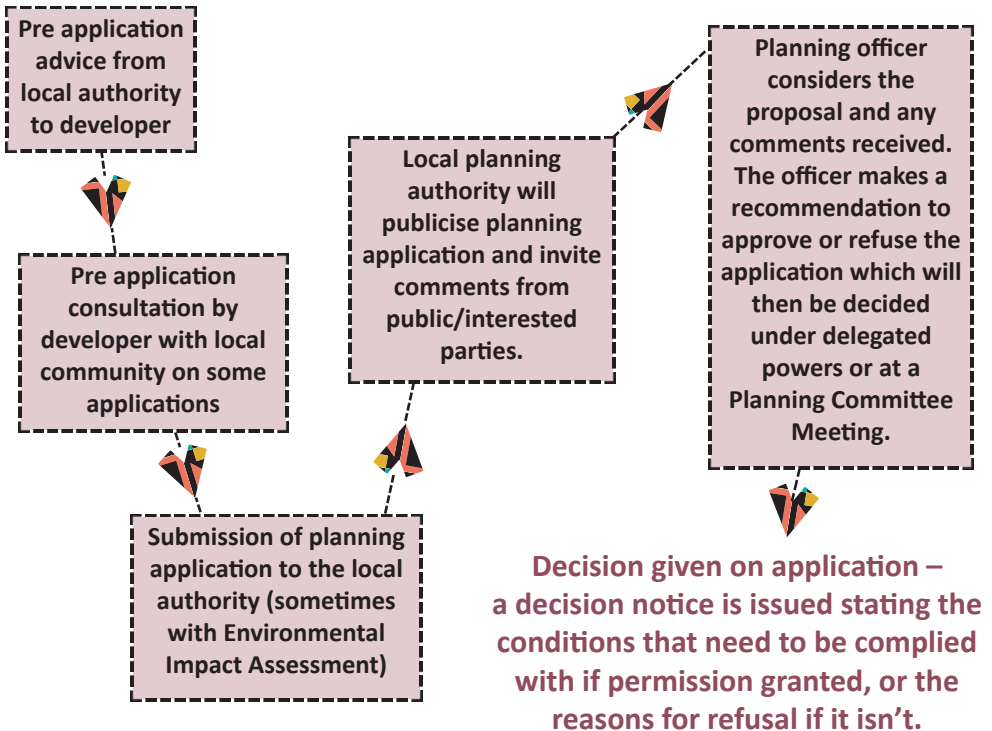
Pre application advice from local authority to developer

Pre application consultation by developer with local community on some applications

Submission of planning application to the local authority (sometimes with Environmental Impact Assessment)

Local planning authority will publicise planning application and invite comments from public/interested parties.

Planning officer considers the proposal and any comments received. The officer makes a recommendation to approve or refuse the application which will then be decided under delegated powers or at a Planning Committee Meeting.

Decision given on application – a decision notice is issued stating the conditions that need to be complied with if permission granted, or the reasons for refusal if it isn't.